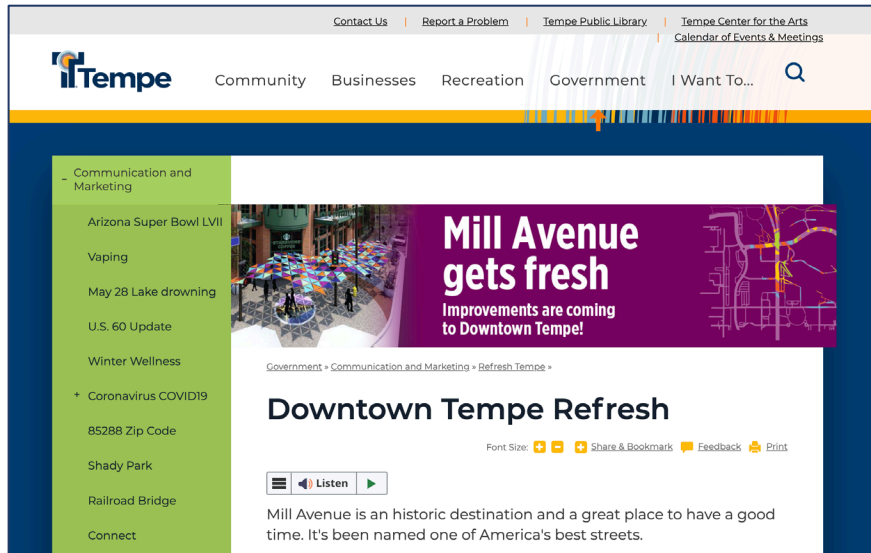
Contact Us | Report a Problem | Tempe Public Library | Tempe Center for the Arts | Calendar of Events & Meetings

Tempe

Community Businesses Recreation Government I Want To...

– Communication and Marketing

Arizona Super Bowl LVII

Vaping

May 28 Lake drowning

U.S. 60 Update

Winter Wellness

+ Coronavirus COVID19

85288 Zip Code

Shady Park

Railroad Bridge

Connect

Mill Avenue gets fresh

Improvements are coming to Downtown Tempe!

Government » Communication and Marketing » Refresh Tempe »

Downtown Tempe Refresh

Font Size: + – + Share & Bookmark Feedback Print

Listen

Mill Avenue is an historic destination and a great place to have a good time. It's been named one of America's best streets.